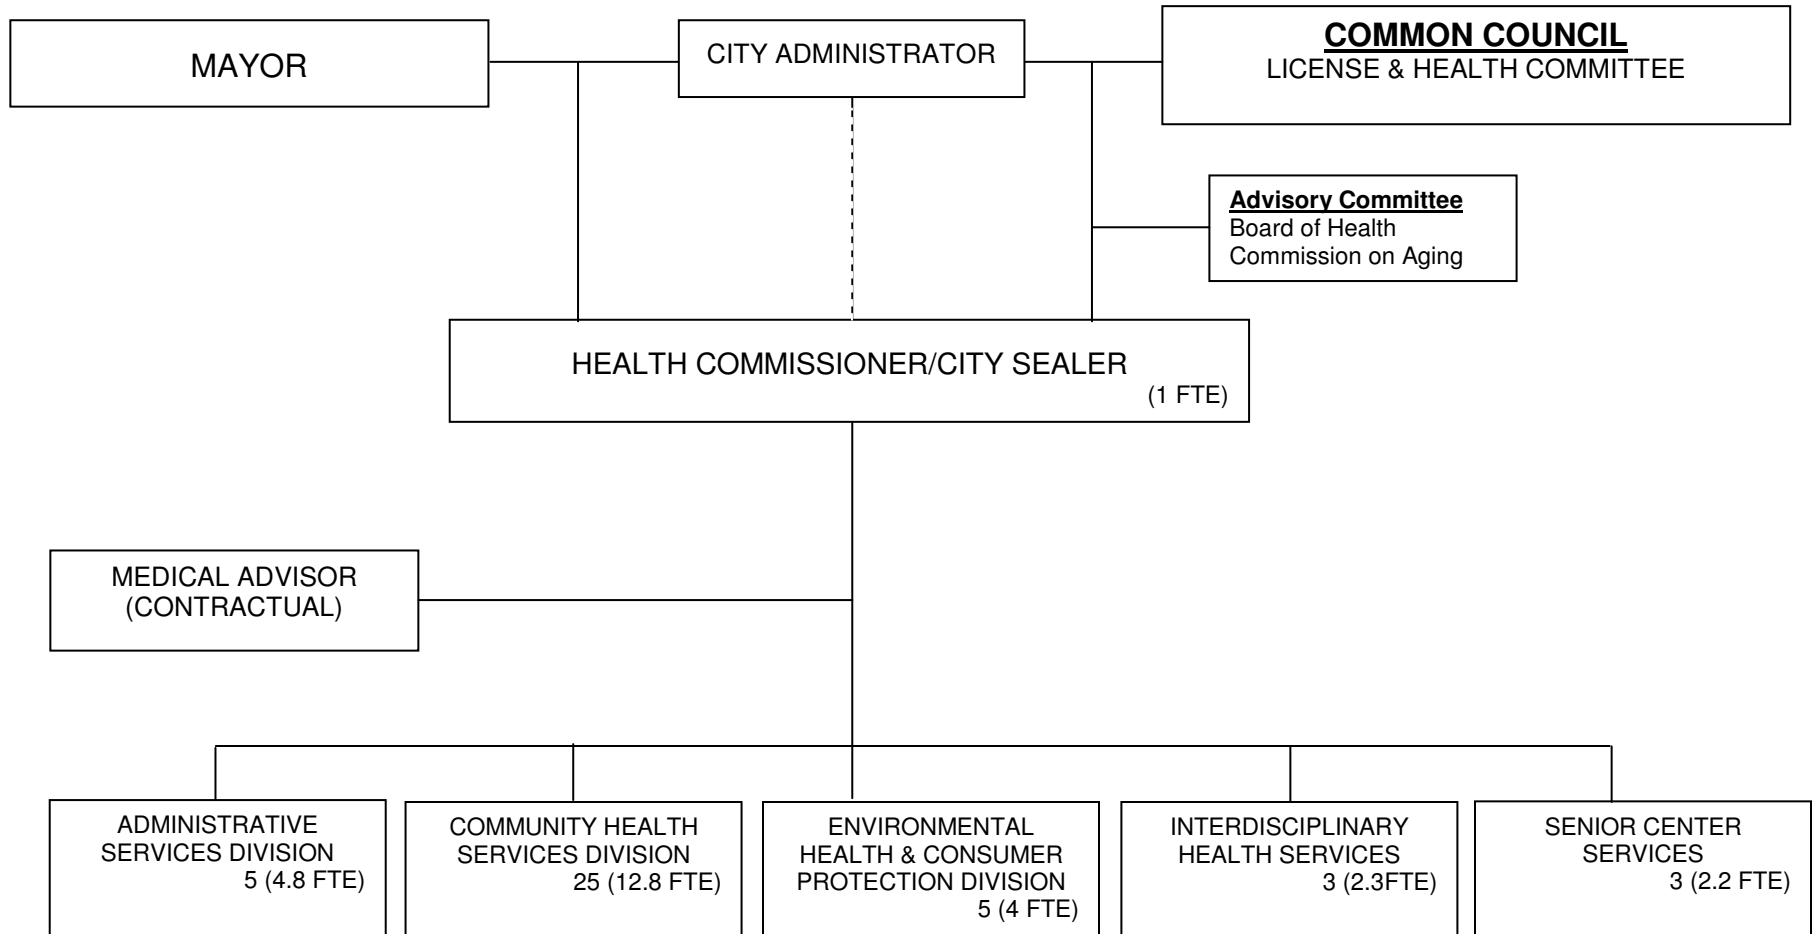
MAYOR

CITY ADMINISTRATOR

COMMON COUNCIL
LICENSE & HEALTH COMMITTEE

Advisory Committee
Board of Health
Commission on Aging

HEALTH COMMISSIONER/CITY SEALER
(1 FTE)

MEDICAL ADVISOR
(CONTRACTUAL)

ADMINISTRATIVE SERVICES DIVISION
5 (4.8 FTE)

COMMUNITY HEALTH SERVICES DIVISION
25 (12.8 FTE)

ENVIRONMENTAL HEALTH & CONSUMER PROTECTION DIVISION
5 (4 FTE)

INTERDISCIPLINARY HEALTH SERVICES
3 (2.3FTE)

SENIOR CENTER SERVICES
3 (2.2 FTE)